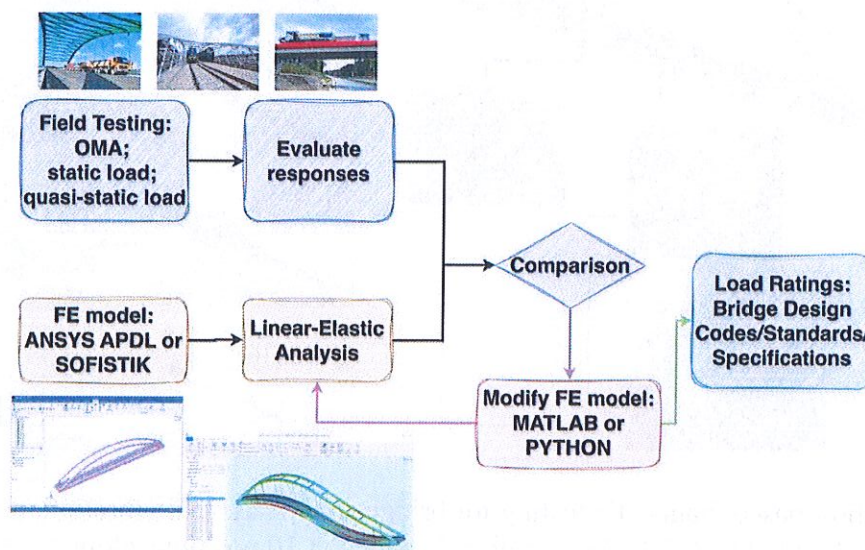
Field Testing: OMA; static load; quasi-static load

Evaluate responses

Comparison

Load Ratings: Bridge Design Codes/Standards/ Specifications

FE model: ANSYS APDL or SOFISTIK

Linear-Elastic Analysis

Modify FE model: MATLAB or PYTHON